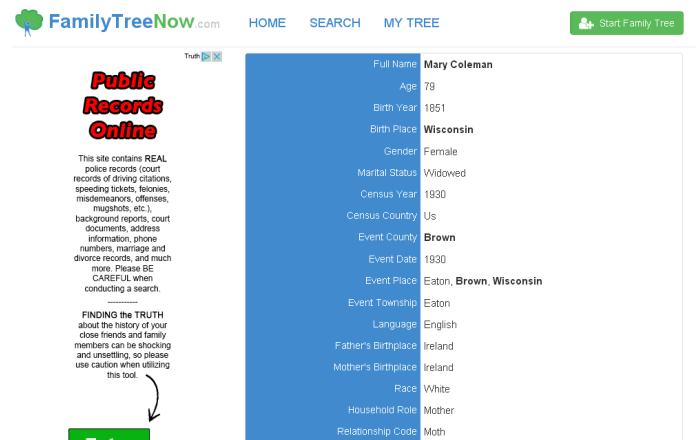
FamilyTreeNow.com

HOME SEARCH MY TREE

Start Family Tree

Truth

Public Records Online

This site contains REAL police records (court records of driving citations, speeding tickets, felonies, misdemeanors, offenses, mugshots, etc.), background reports, court documents, address information, phone numbers, marriage and divorce records, and much more. Please BE CAREFUL when conducting a search.

-----------

FINDING the TRUTH about the history of your close friends and family members can be shocking and unsettling, so please use caution when utilizing this tool.

| | |
|---|---|
| Full Name | Mary Coleman |
| Age | 79 |
| Birth Year | 1851 |
| Birth Place | Wisconsin |
| Gender | Female |
| Marital Status | Widowed |
| Census Year | 1930 |
| Census Country | Us |
| Event County | Brown |
| Event Date | 1930 |
| Event Place | Eaton, Brown, Wisconsin |
| Event Township | Eaton |
| Language | English |
| Father's Birthplace | Ireland |
| Mother's Birthplace | Ireland |
| Race | White |
| Household Role | Mother |
| Relationship Code | Moth |